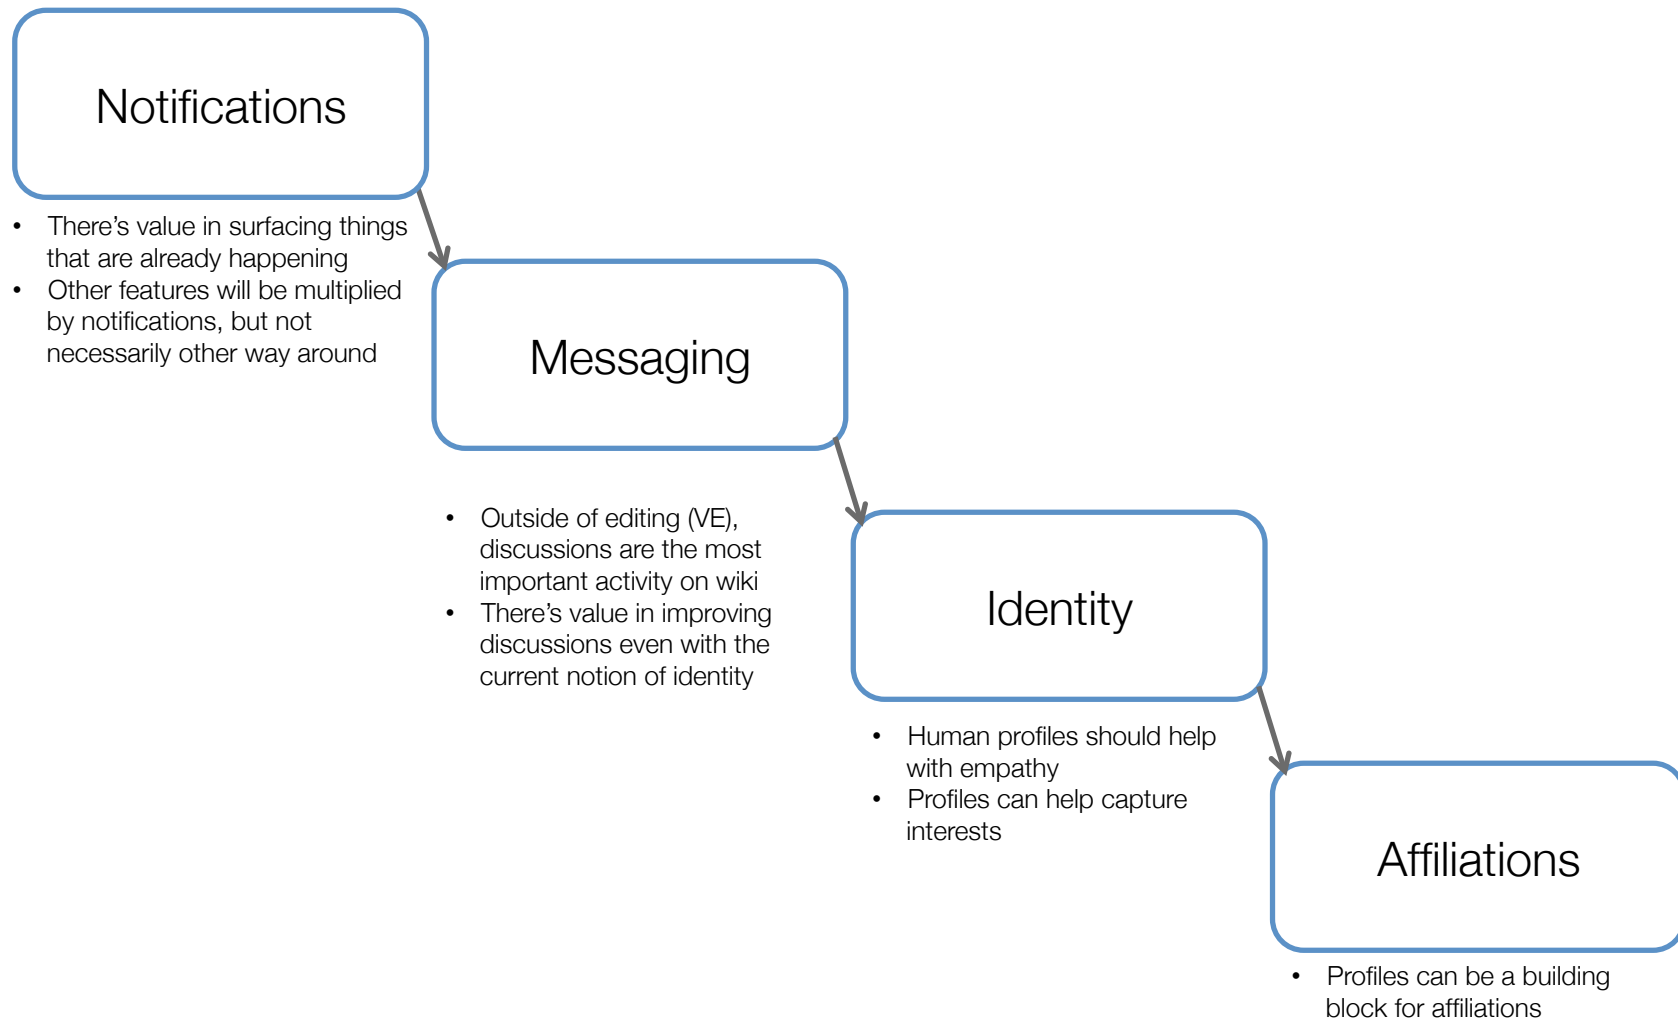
Notifications

- There’s value in surfacing things that are already happening
- Other features will be multiplied by notifications, but not necessarily other way around

Messaging

- Outside of editing (VE), discussions are the most important activity on wiki
- There’s value in improving discussions even with the current notion of identity

Identity

- Human profiles should help with empathy
- Profiles can help capture interests

Affiliations

- Profiles can be a building block for affiliations